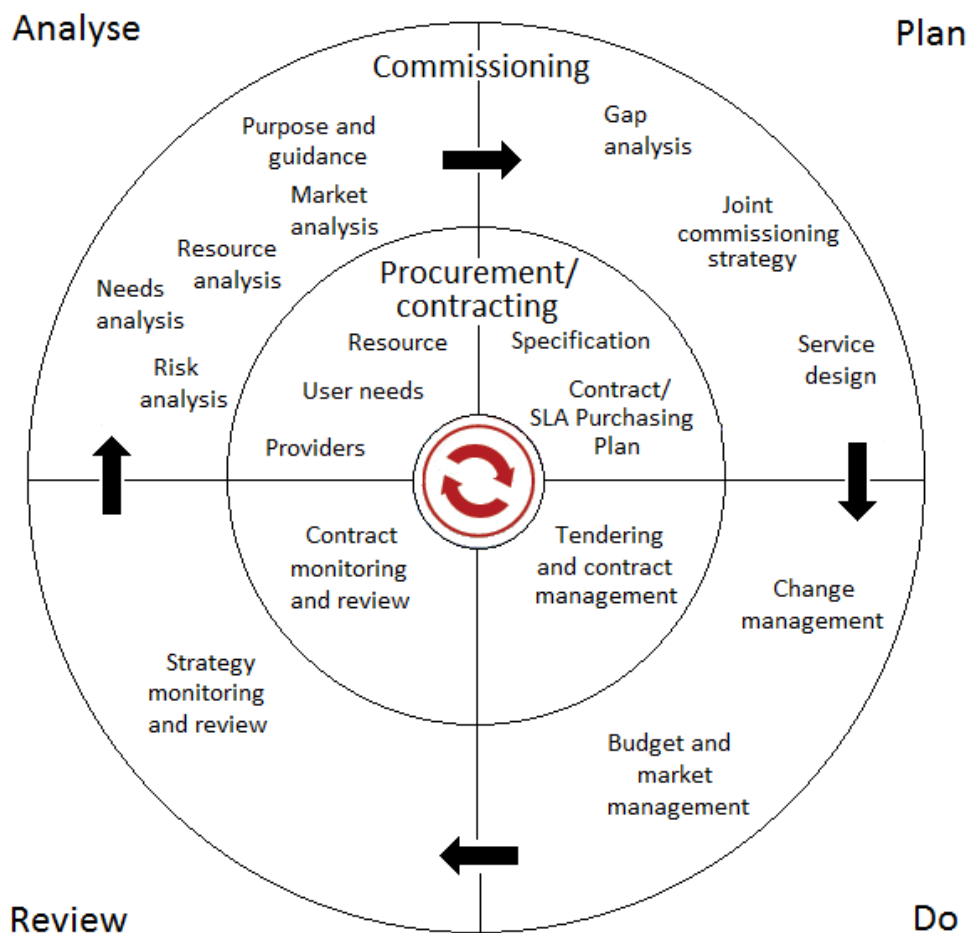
Analyse

Plan

Commissioning

Purpose and guidance

Market analysis

Resource analysis

Needs analysis

Risk analysis

Gap analysis

Joint commissioning strategy

Service design

Procurement/ contracting

Resource

User needs

Providers

Specification

Contract/ SLA Purchasing Plan

Contract monitoring and review

Tendering and contract management

Change management

Strategy monitoring and review

Budget and market management

Review

Do